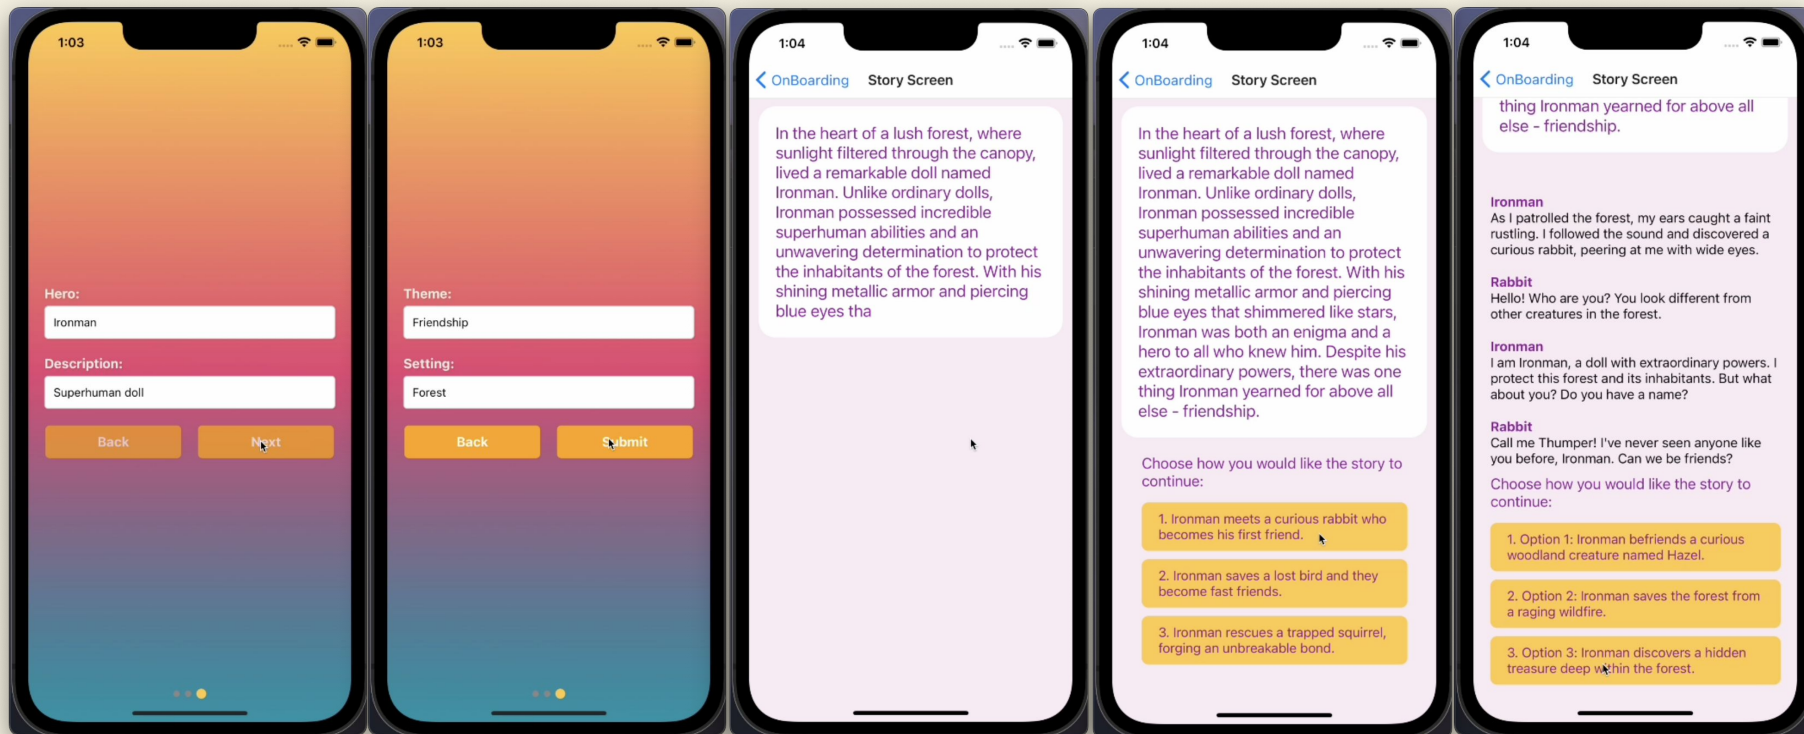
1:03

Hero:

Ironman

Description:

Superhuman doll

Back

Next

1:03

Theme:

Friendship

Setting:

Forest

Back

Submit

1:04

OnBoarding Story Screen

In the heart of a lush forest, where sunlight filtered through the canopy, lived a remarkable doll named Ironman. Unlike ordinary dolls, Ironman possessed incredible superhuman abilities and an unwavering determination to protect the inhabitants of the forest. With his shining metallic armor and piercing blue eyes tha

1:04

OnBoarding Story Screen

In the heart of a lush forest, where sunlight filtered through the canopy, lived a remarkable doll named Ironman. Unlike ordinary dolls, Ironman possessed incredible superhuman abilities and an unwavering determination to protect the inhabitants of the forest. With his shining metallic armor and piercing blue eyes that shimmered like stars, Ironman was both an enigma and a hero to all who knew him. Despite his extraordinary powers, there was one thing Ironman yearned for above all else - friendship.

Choose how you would like the story to continue:

1. Ironman meets a curious rabbit who becomes his first friend.

2. Ironman saves a lost bird and they become fast friends.

3. Ironman rescues a trapped squirrel, forging an unbreakable bond.

1:04

OnBoarding Story Screen

thing Ironman yearned for above all else - friendship.

Ironman
As I patrolled the forest, my ears caught a faint rustling. I followed the sound and discovered a curious rabbit, peering at me with wide eyes.

Rabbit
Hello! Who are you? You look different from other creatures in the forest.

Ironman
I am Ironman, a doll with extraordinary powers. I protect this forest and its inhabitants. But what about you? Do you have a name?

Rabbit
Call me Thumper! I've never seen anyone like you before, Ironman. Can we be friends?

Choose how you would like the story to continue:

1. Option 1: Ironman befriends a curious woodland creature named Hazel.

2. Option 2: Ironman saves the forest from a raging wildfire.

3. Option 3: Ironman discovers a hidden treasure deep within the forest.